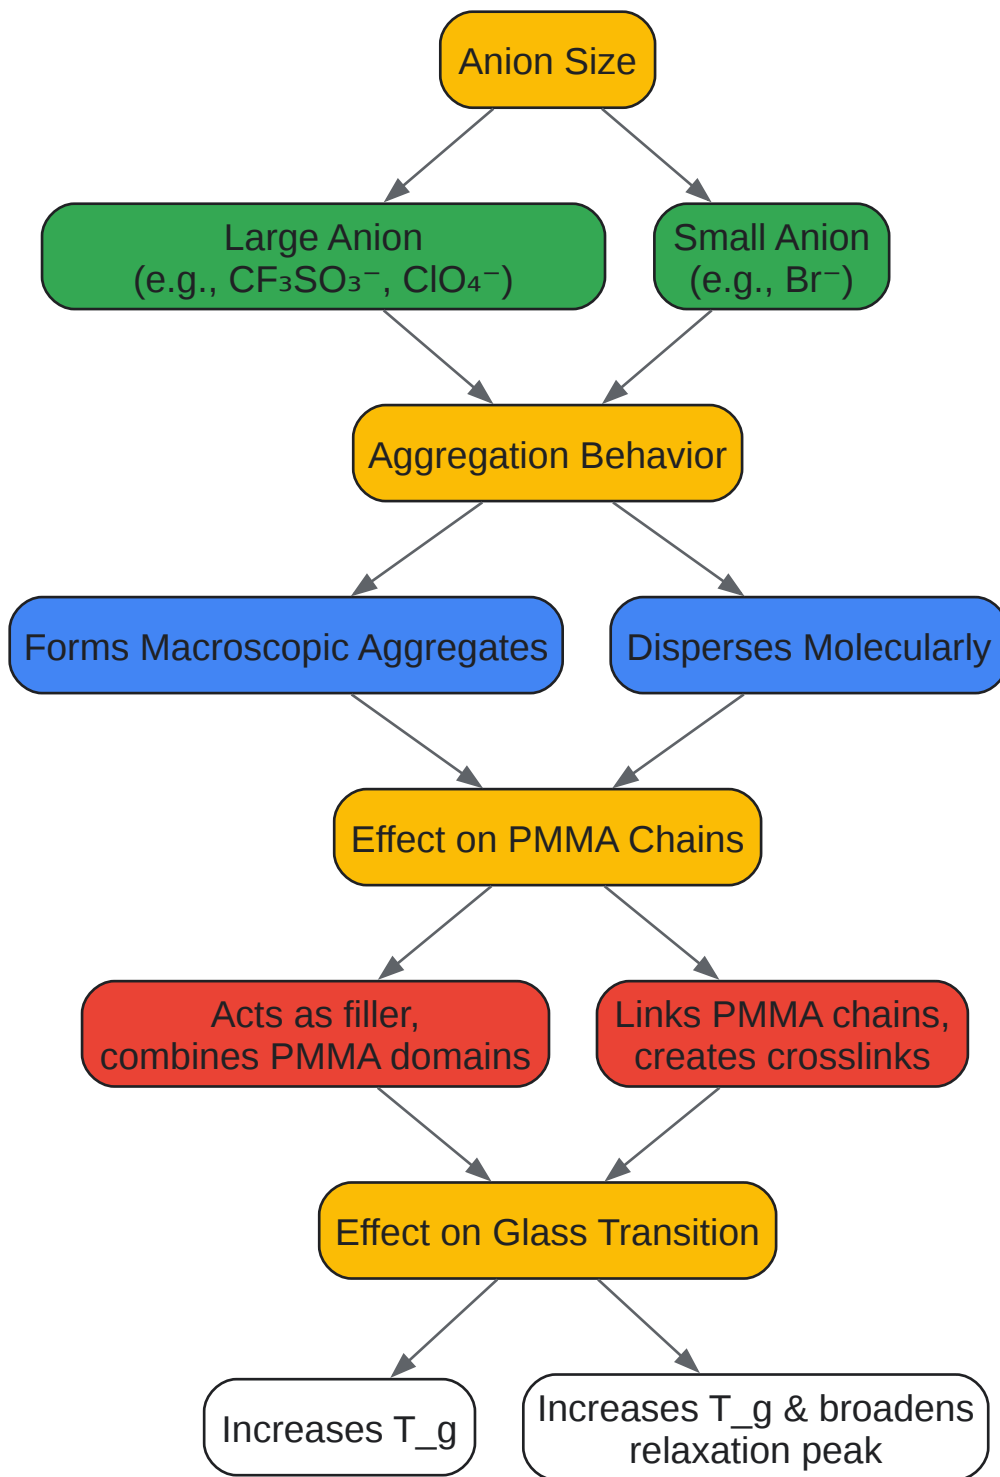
Anion Size

Large Anion
(e.g., $CF_3SO_3^-$, $ClO_4^-$)

Small Anion
(e.g., $Br^-$)

Aggregation Behavior

Forms Macroscopic Aggregates

Disperses Molecularly

Effect on PMMA Chains

Acts as filler, combines PMMA domains

Links PMMA chains, creates crosslinks

Effect on Glass Transition

Increases T_g

Increases T_g & broadens relaxation peak